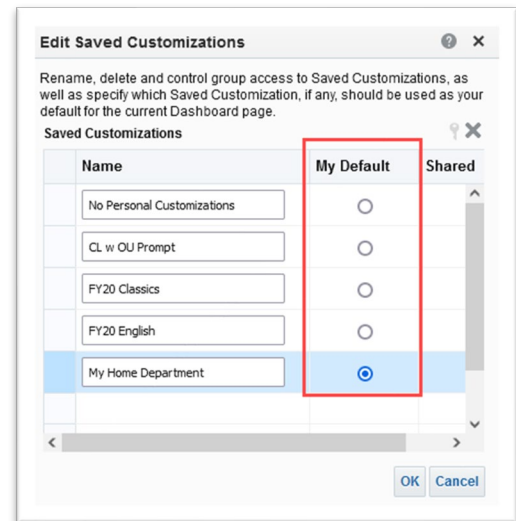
Edit Saved Customizations

? ×

Rename, delete and control group access to Saved Customizations, as well as specify which Saved Customization, if any, should be used as your default for the current Dashboard page.

Saved Customizations

| Name | My Default | Shared |
|---|---|---|
| No Personal Customizations | | |
| CL w OU Prompt | | |
| FY20 Classics | | |
| FY20 English | | |
| My Home Department | | |

OK Cancel